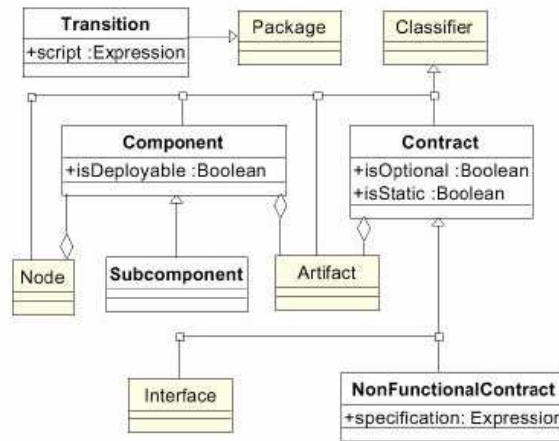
Transition
+script :Expression

Package

Classifier

Component
+isDeployable :Boolean

Contract
+isOptional :Boolean
+isStatic :Boolean

Node

Subcomponent

Artifact

Interface

NonFunctionalContract
+specification: Expression